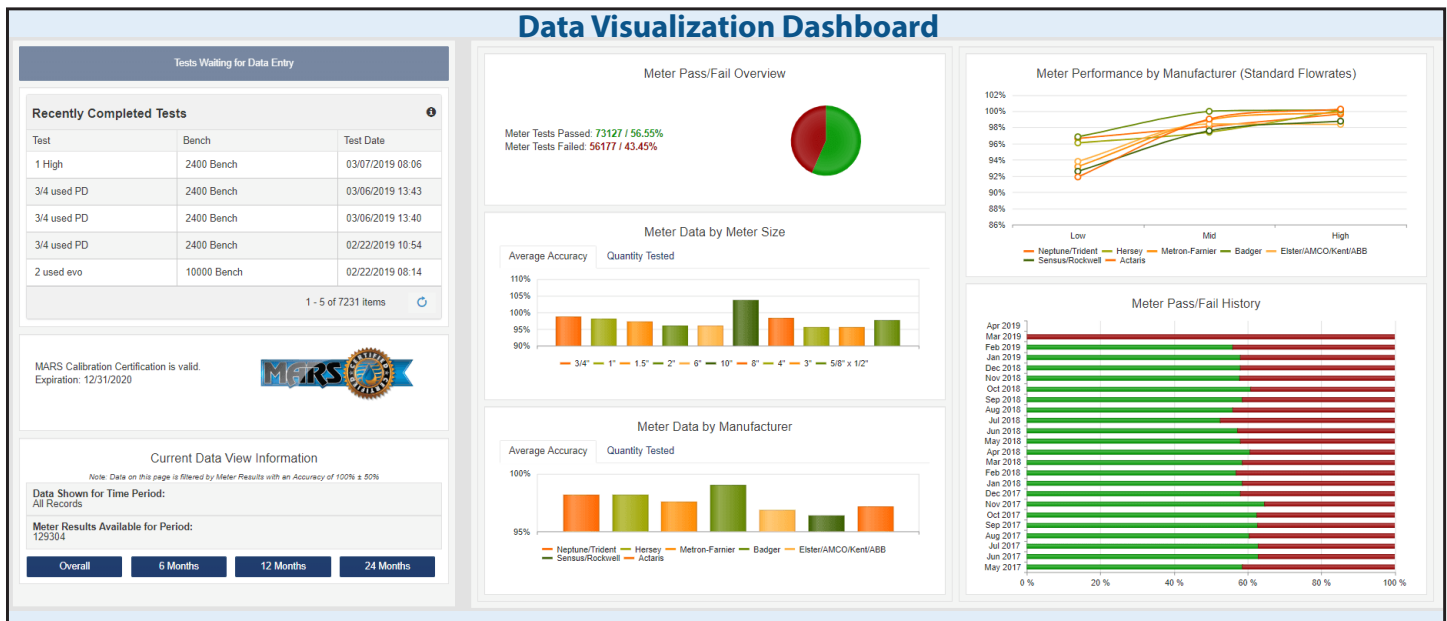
Data Visualization Dashboard

Tests Waiting for Data Entry

Recently Completed Tests

| Test | Bench | Test Date |
|---|---|---|
| 1 High | 2400 Bench | 03/07/2019 08:06 |
| 3/4 used PD | 2400 Bench | 03/06/2019 13:43 |
| 3/4 used PD | 2400 Bench | 03/06/2019 13:40 |
| 3/4 used PD | 2400 Bench | 02/22/2019 10:54 |
| 2 used evo | 10000 Bench | 02/22/2019 08:14 |

1 - 5 of 7231 items

MARS Calibration Certification is valid.
Expiration: 12/31/2020

MARS

Current Data View Information

Note. Data on this page is filtered by Meter Results with an Accuracy of 100% ± 50%

Data Shown for Time Period:
All Records

Meter Results Available for Period:
129304

Overall 6 Months 12 Months 24 Months

Meter Pass/Fail Overview

Meter Tests Passed: 73127 / 56.55%
Meter Tests Failed: 56177 / 43.45%

Meter Data by Meter Size

Average Accuracy Quantity Tested

110%
105%
100%
95%
90%

3/4" 1" 1.5" 2" 6" 10" 8" 4" 3" 5/8" x 1/2"

Meter Data by Manufacturer

Average Accuracy Quantity Tested

100%
95%

Neptune/Trident Hersey Metron-Farnier Badger Elster/AMCO/Kent/ABB Sensus/Rockwell Actaris

Meter Performance by Manufacturer (Standard Flowrates)

102%
100%
98%
96%
94%
92%
90%
88%
86%

Low Mid High

Neptune/Trident Hersey Metron-Farnier Badger Elster/AMCO/Kent/ABB Sensus/Rockwell Actaris

Meter Pass/Fail History

Apr 2019
Mar 2019
Feb 2019
Jan 2019
Dec 2018
Nov 2018
Oct 2018
Sep 2018
Aug 2018
Jul 2018
Jun 2018
May 2018
Apr 2018
Mar 2018
Feb 2018
Jan 2018
Dec 2017
Nov 2017
Oct 2017
Sep 2017
Aug 2017
Jul 2017
Jun 2017
May 2017

0 % 20 % 40 % 60 % 80 % 100 %